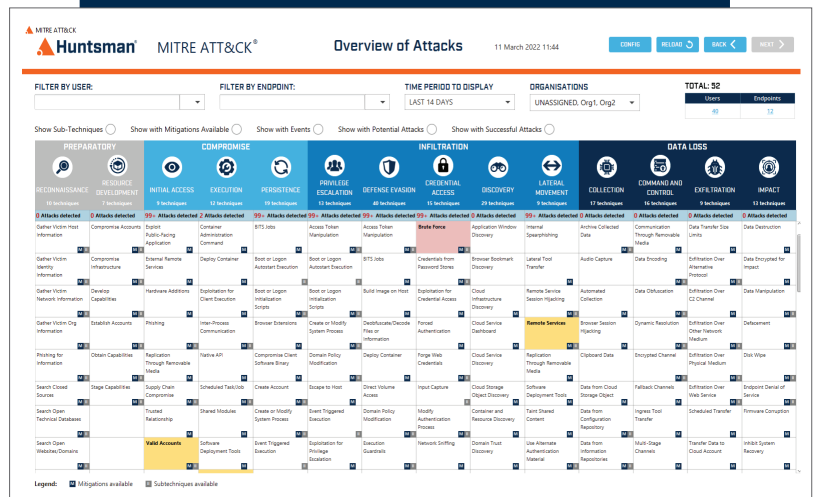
MITRE ATT&CK
Huntsman  MITRE ATT&CK®  Overview of Attacks  11 March 2022 11:44  CONFIG  RELOAD  BACK  NEXT

FILTER BY USER:  FILTER BY ENDPOINT:  TIME PERIOD TO DISPLAY  LAST 14 DAYS  ORGANISATIONS  UNASSIGNED, Org1, Org2  TOTAL: 52

| Users | Endpoints |
|---|---|
| 40 | 12 |

Show Sub-Techniques  Show with Mitigations Available  Show with Events  Show with Potential Attacks  Show with Successful Attacks

PREPARATORY  COMPROMISE  INFILTRATION  DATA LOSS

| RECONNAISSANCE 10 techniques | RESOURCE DEVELOPMENT 7 techniques | INITIAL ACCESS 9 techniques | EXECUTION 12 techniques | PERSISTENCE 19 techniques | PRIVILEGE ESCALATION 13 techniques | DEFENSE EVASION 40 techniques | CREDENTIAL ACCESS 15 techniques | DISCOVERY 29 techniques | LATERAL MOVEMENT 9 techniques | COLLECTION 17 techniques | COMMAND AND CONTROL 16 techniques | EXFILTRATION 9 techniques | IMPACT 13 techniques |
|---|---|---|---|---|---|---|---|---|---|---|---|---|---|
| 0 Attacks detected | 0 Attacks detected | 99+ Attacks detected | 2 Attacks detected | 99+ Attacks detected | 99+ Attacks detected | 99+ Attacks detected | 99+ Attacks detected | 99+ Attacks detected | 99+ Attacks detected | 0 Attacks detected | 0 Attacks detected | 0 Attacks detected | 0 Attacks detected |
| Gather Victim Host Information | Compromise Accounts | Exploit Public-Facing Application | Command and Scripting Interpreter | BITS Jobs | Access Token Manipulation | Access Token Manipulation | Brute Force | Application Window Discovery | Internal Spearphishing | Archive Collected Data | Communication Through Removable Media | Data Transfer Size Limits | Data Destruction |
| Gather Victim Identity Information | Compromise Infrastructure | External Remote Services | Deploy Container | Boot or Logon Autostart Execution | Boot or Logon Autostart Execution | BITS Jobs | Credentials from Password Stores | Browser Bookmark Discovery | Lateral Tool Transfer | Audio Capture | Data Encoding | Exfiltration Over Alternative Protocol | Data Encrypted for Impact |
| Gather Victim Network Information | Develop Capabilities | Hardware Additions | Exploitation for Client Execution | Boot or Logon Initialization Scripts | Boot or Logon Initialization Scripts | Build Image on Host | Exploitation for Credential Access | Cloud Infrastructure Discovery | Remote Service Session Hijacking | Automated Collection | Data Obfuscation | Exfiltration Over C2 Channel | Data Manipulation |
| Gather Victim Org Information | Establish Accounts | Phishing | Inter-Process Communication | Browser Extensions | Create or Modify System Process | Deobfuscate/Decode Files or Information | Forced Authentication | Cloud Service Dashboard | Remote Services | Browser Session Hijacking | Dynamic Resolution | Exfiltration Over Other Network Medium | Defacement |
| Phishing for Information | Obtain Capabilities | Replication Through Removable Media | Native API | Compromise Client Software Binary | Domain Policy Modification | Deploy Container | Forge Web Credentials | Cloud Service Discovery | Replication Through Removable Media | Clipboard Data | Encrypted Channel | Exfiltration Over Physical Medium | Disk Wipe |
| Search Closed Sources | Stage Capabilities | Supply Chain Compromise | Scheduled Task/Job | Create Account | Escape to Host | Direct Volume Access | Input Capture | Cloud Storage Object Discovery | Software Deployment Tools | Data from Cloud Storage Object | Fallback Channels | Exfiltration Over Web Service | Endpoint Denial of Service |
| Search Open Technical Databases | | Trusted Relationship | Shared Modules | Create or Modify System Process | Event Triggered Execution | Domain Policy Modification | Modify Authentication Process | Container and Resource Discovery | Taint Shared Content | Data from Configuration Repository | Ingress Tool Transfer | Scheduled Transfer | Firmware Corruption |
| Search Open Websites/Domains | | Valid Accounts | Software Deployment Tools | Event Triggered Execution | Exploitation for Privilege Escalation | Execution Guardrails | Network Sniffing | Domain Trust Discovery | Use Alternate Authentication Material | Data from Information Repositories | Multi-Stage Channels | Transfer Data to Cloud Account | Inhibit System Recovery |

Legend: M Mitigations available  S Subtechniques available